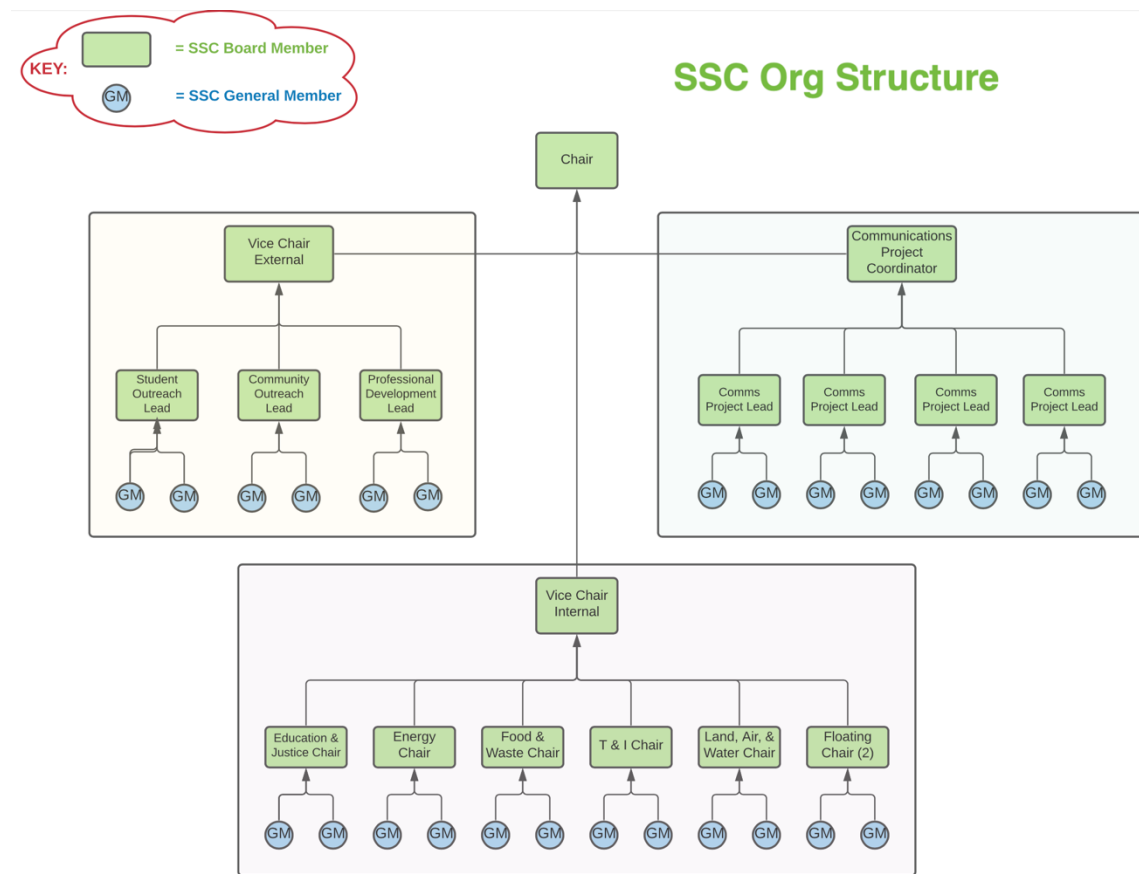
KEY:
= SSC Board Member
GM
= SSC General Member

SSC Org Structure

Chair

Vice Chair External

Student Outreach Lead
Community Outreach Lead
Professional Development Lead

GM GM GM GM GM GM

Communications Project Coordinator

Comms Project Lead
Comms Project Lead
Comms Project Lead
Comms Project Lead

GM GM GM GM GM GM GM GM

Vice Chair Internal

Education & Justice Chair
Energy Chair
Food & Waste Chair
T & I Chair
Land, Air, & Water Chair
Floating Chair (2)

GM GM GM GM GM GM GM GM GM GM GM GM